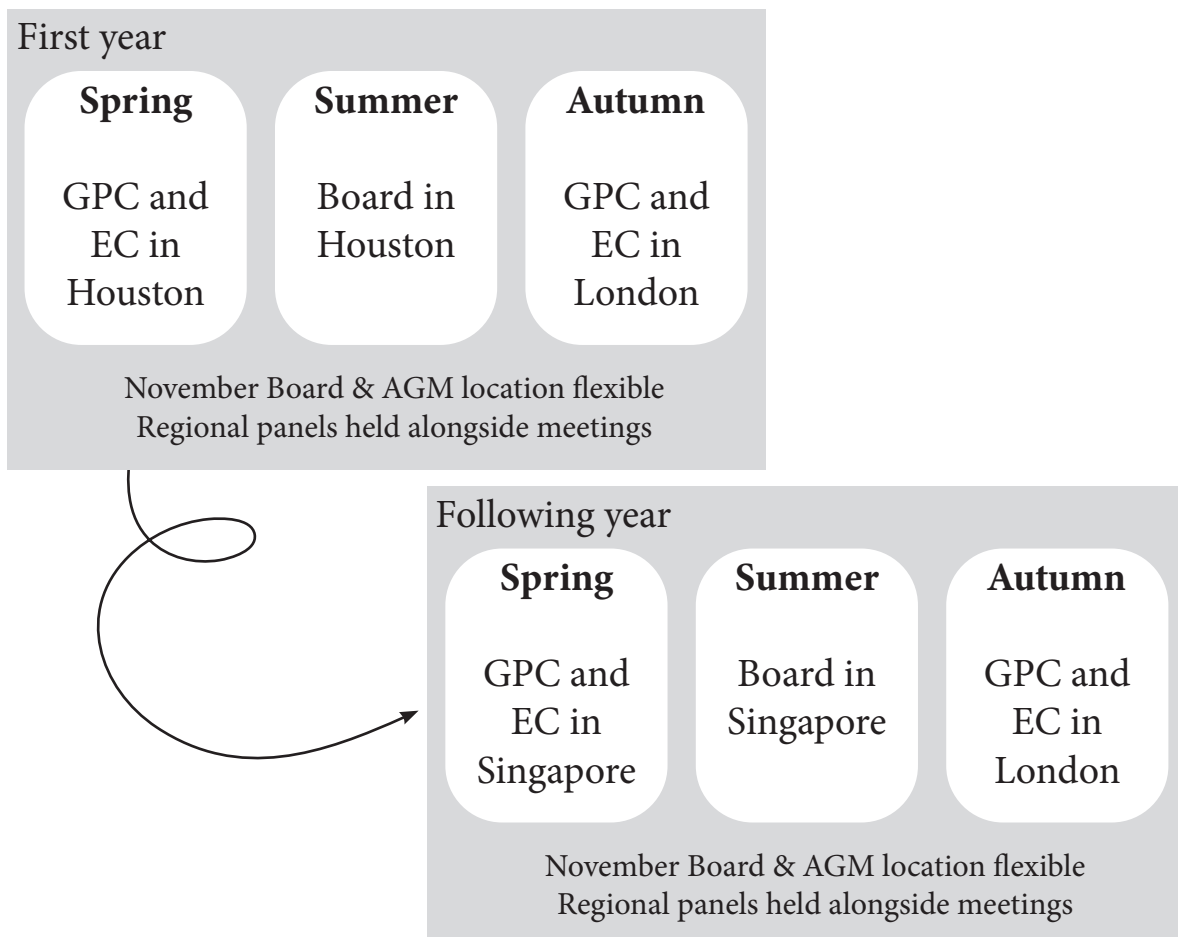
First year

**Spring**

GPC and EC in Houston

**Summer**

Board in Houston

**Autumn**

GPC and EC in London

November Board & AGM location flexible
Regional panels held alongside meetings

Following year

**Spring**

GPC and EC in Singapore

**Summer**

Board in Singapore

**Autumn**

GPC and EC in London

November Board & AGM location flexible
Regional panels held alongside meetings